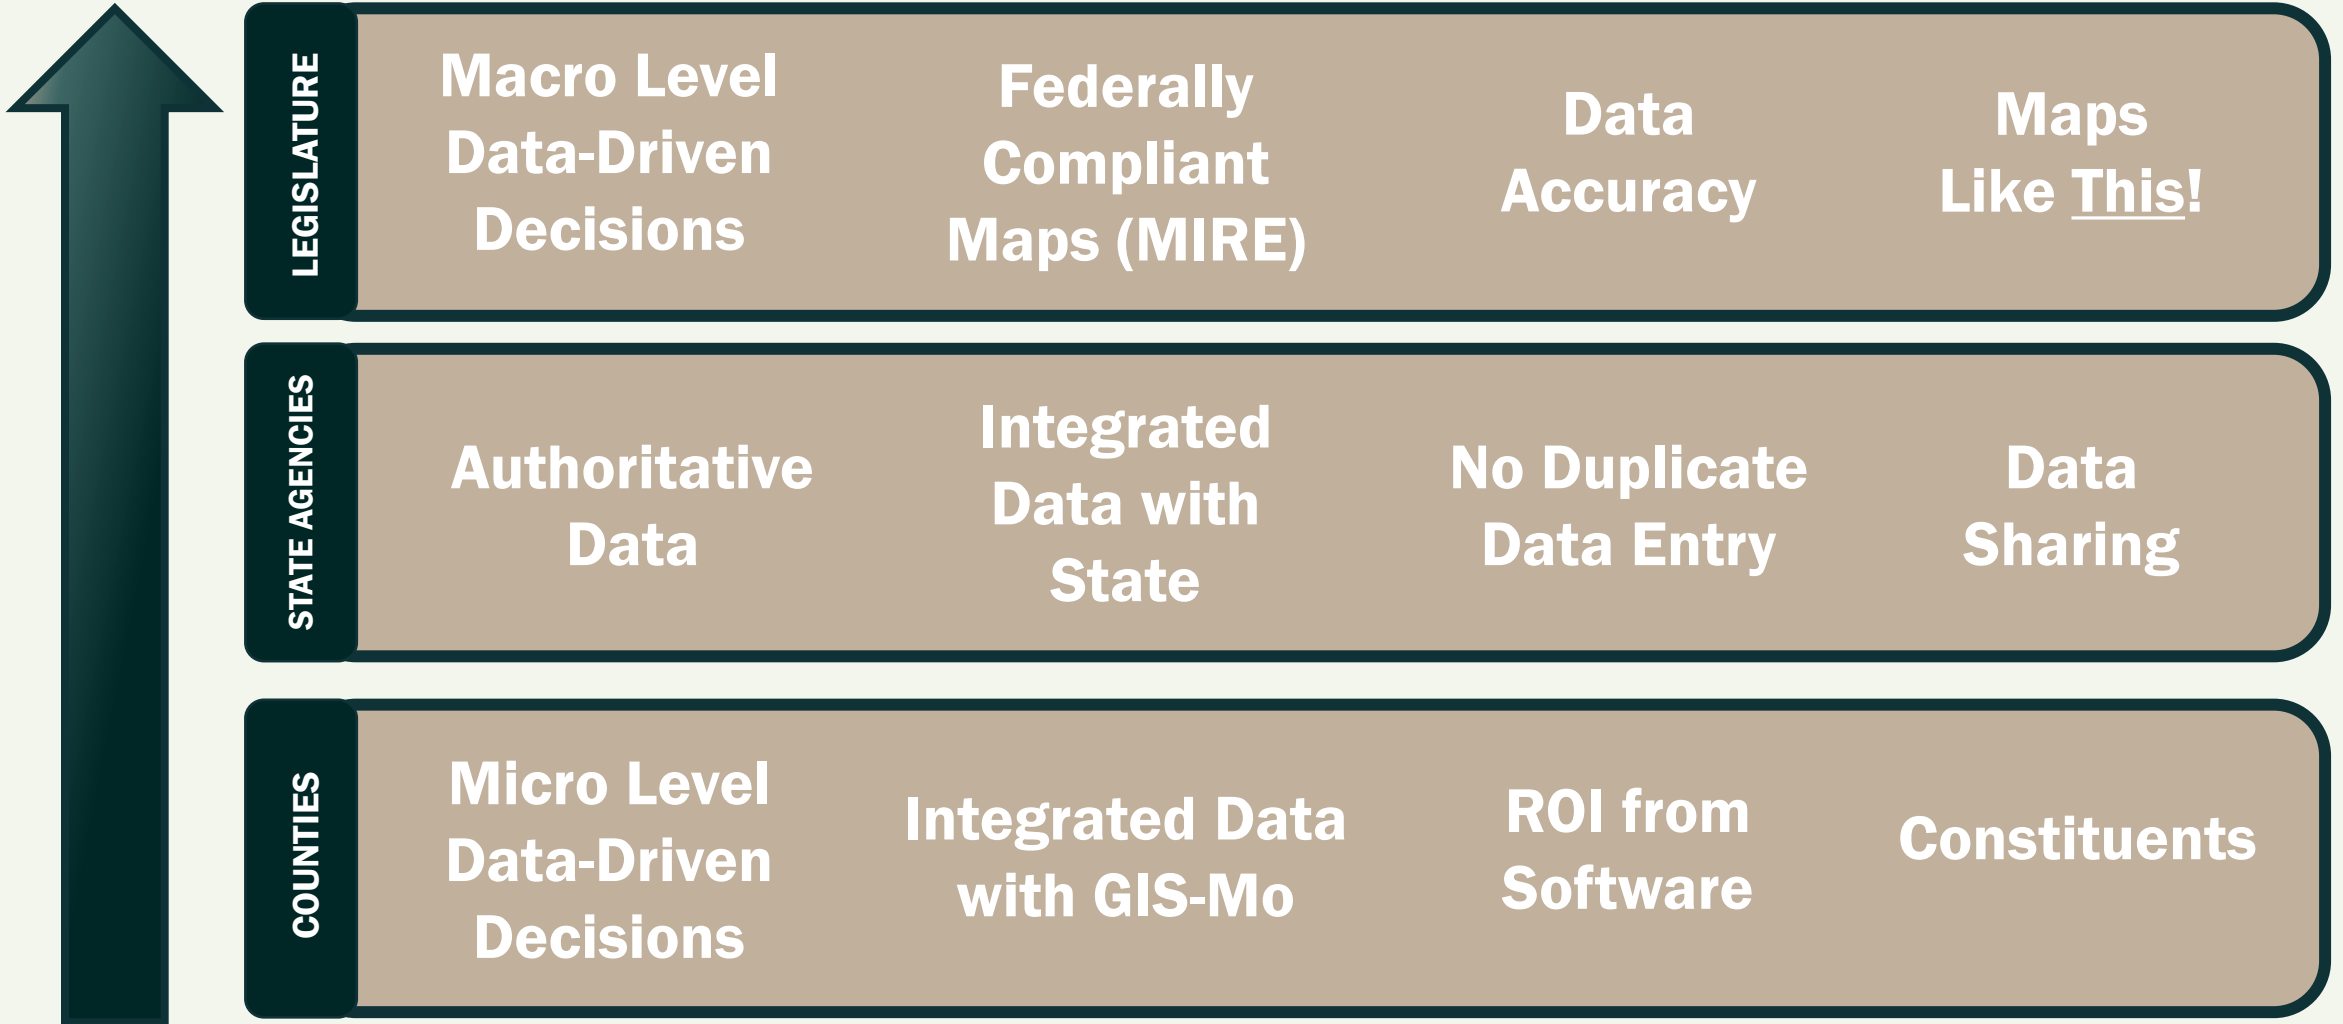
LEGISLATURE

Macro Level Data-Driven Decisions

Federally Compliant Maps (MIRE)

Data Accuracy

Maps Like This!

STATE AGENCIES

Authoritative Data

Integrated Data with State

No Duplicate Data Entry

Data Sharing

COUNTIES

Micro Level Data-Driven Decisions

Integrated Data with GIS-Mo

ROI from Software

Constituents